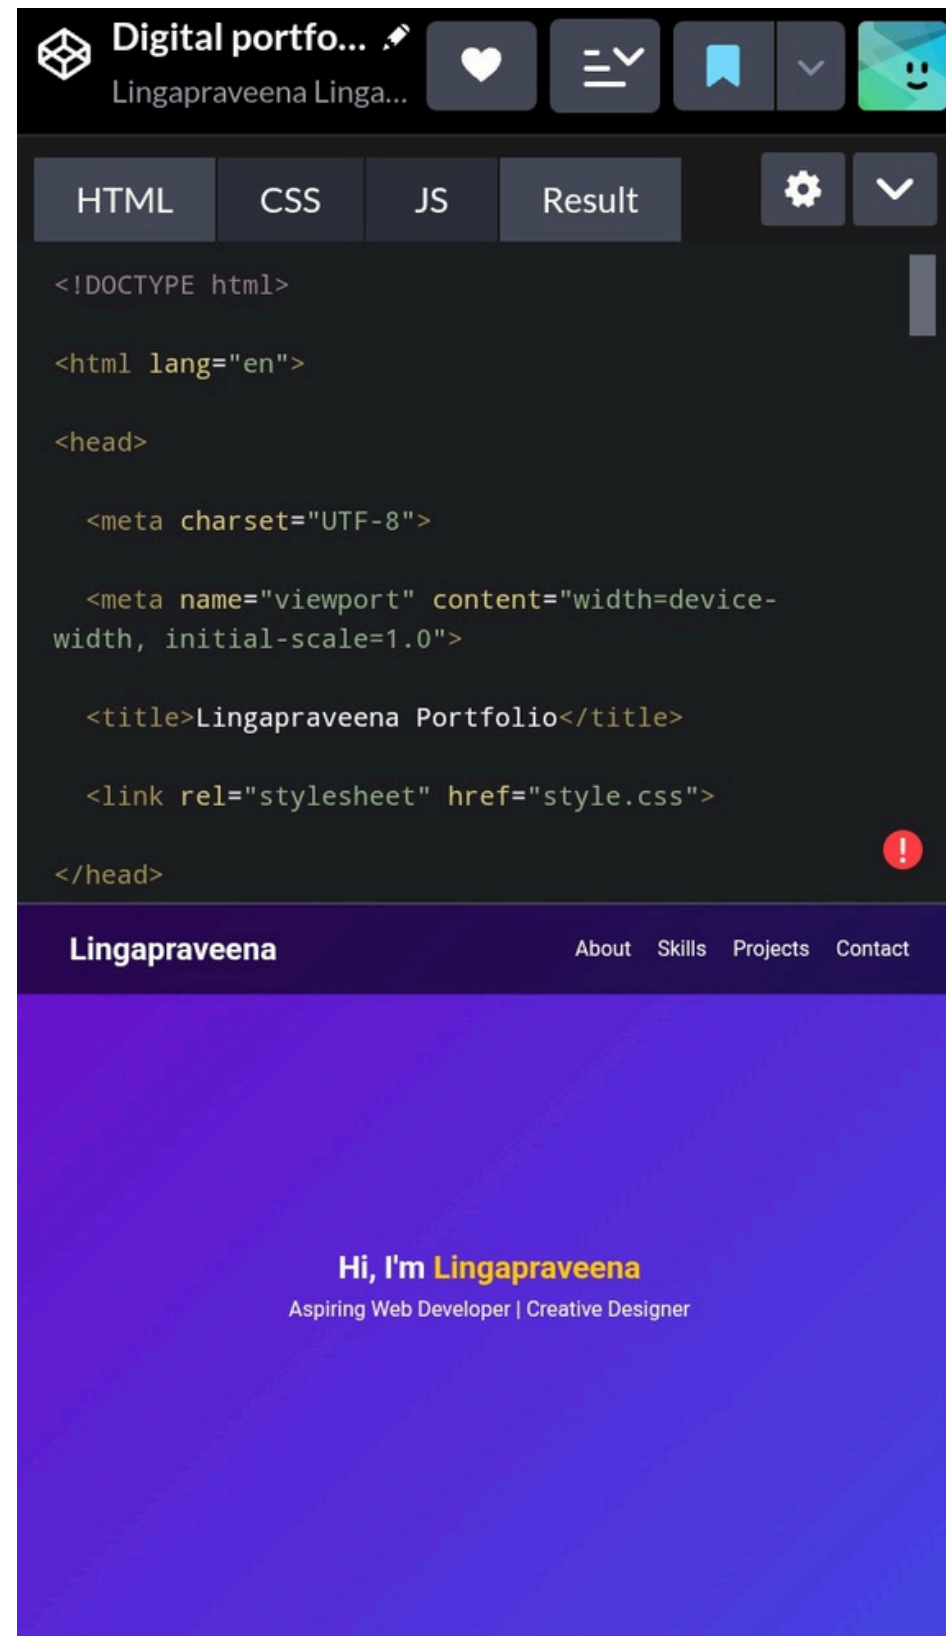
Digital portfo...
Lingapraveena Linga...

HTML CSS JS Result

<!DOCTYPE html>

<html lang="en">

<head>

<meta charset="UTF-8">

<meta name="viewport" content="width=device-width, initial-scale=1.0">

<title>Lingapraveena Portfolio</title>

<link rel="stylesheet" href="style.css">

</head>

Lingapraveena

About Skills Projects Contact

Hi, I'm Lingapraveena

Aspiring Web Developer | Creative Designer